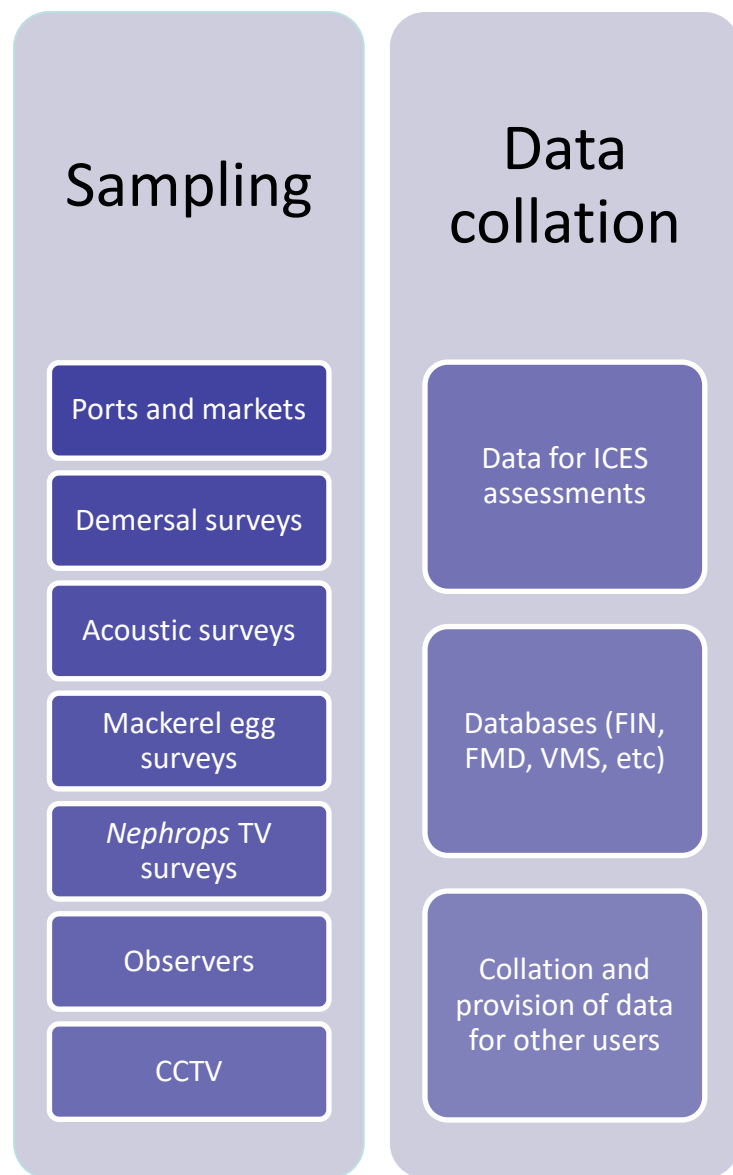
Sampling

Ports and markets

Demersal surveys

Acoustic surveys

Mackerel egg surveys

Nephrops TV surveys

Observers

CCTV

Data collation

Data for ICES assessments

Databases (FIN, FMD, VMS, etc)

Collation and provision of data for other users